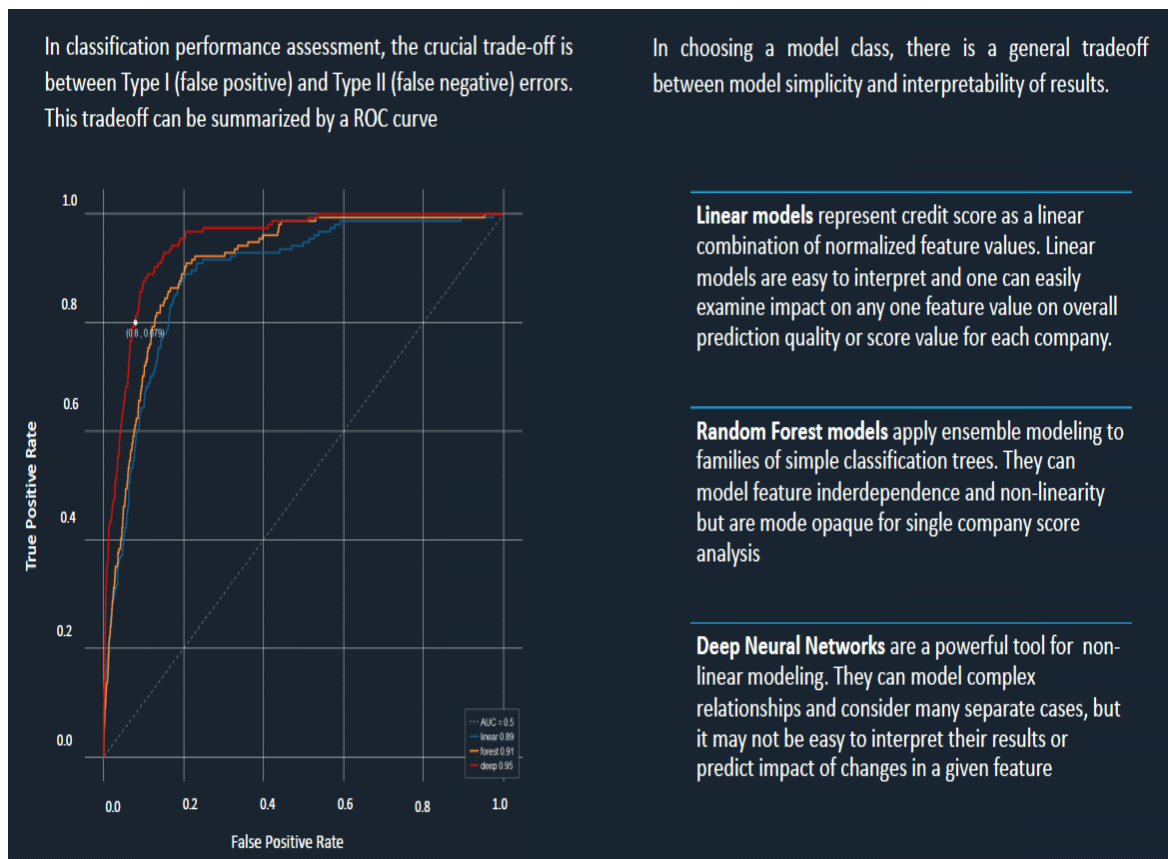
In classification performance assessment, the crucial trade-off is between Type I (false positive) and Type II (false negative) errors. This tradeoff can be summarized by a ROC curve

1.0

0.8

0.6

0.4

0.2

0.0

True Positive Rate

(0.0, 0.079)

AUC = 0.5
linear 0.89
forest 0.91
deep 0.95

0.0 0.2 0.4 0.6 0.8 1.0

False Positive Rate

In choosing a model class, there is a general tradeoff between model simplicity and interpretability of results.

**Linear models** represent credit score as a linear combination of normalized feature values. Linear models are easy to interpret and one can easily examine impact on any one feature value on overall prediction quality or score value for each company.

**Random Forest models** apply ensemble modeling to families of simple classification trees. They can model feature inderdependence and non-linearity but are mode opaque for single company score analysis

**Deep Neural Networks** are a powerful tool for non-linear modeling. They can model complex relationships and consider many separate cases, but it may not be easy to interpret their results or predict impact of changes in a given feature